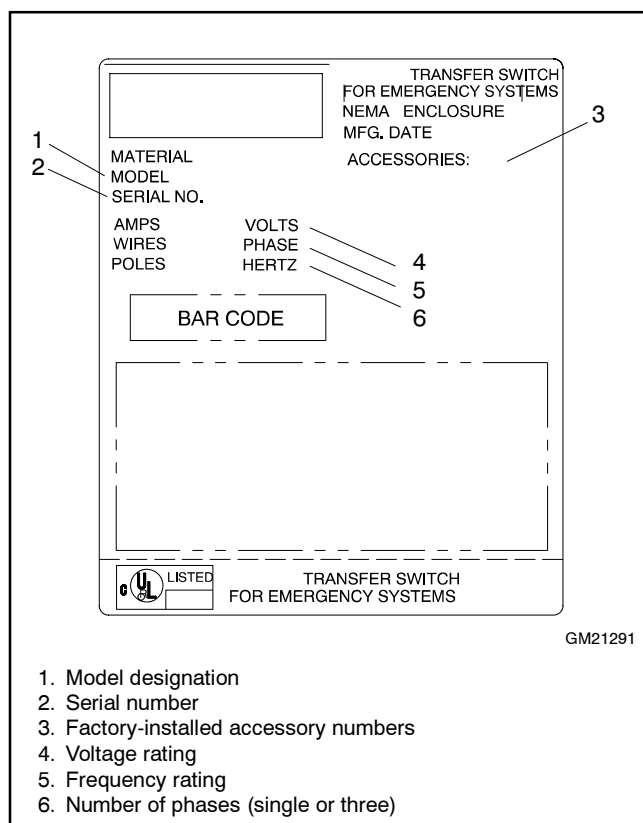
TRANSFER SWITCH
FOR EMERGENCY SYSTEMS
NEMA ENCLOSURE
MFG. DATE
ACCESSORIES:

3

1
2

MATERIAL
MODEL
SERIAL NO.

AMPS
WIRES
POLES

VOLTS
PHASE
HERTZ

4
5
6

BAR CODE

c UL us LISTED

TRANSFER SWITCH
FOR EMERGENCY SYSTEMS

GM21291

1. Model designation
2. Serial number
3. Factory-installed accessory numbers
4. Voltage rating
5. Frequency rating
6. Number of phases (single or three)